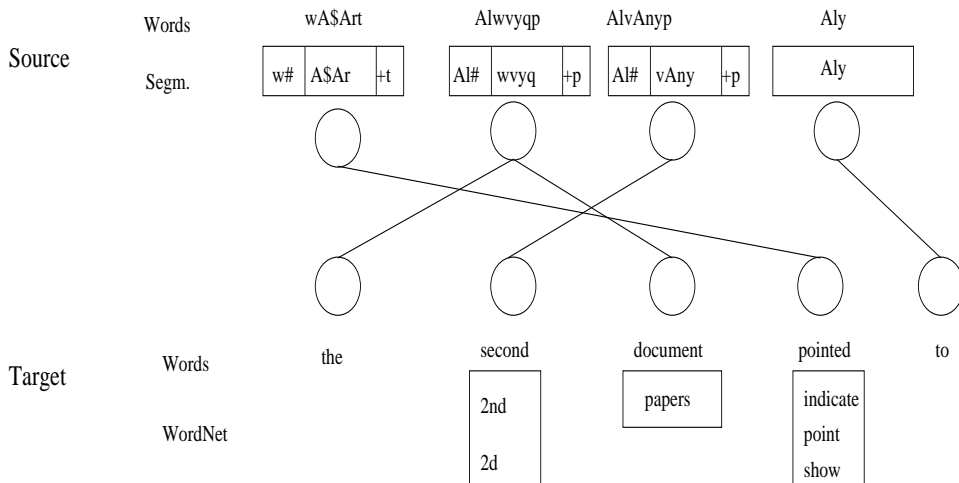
Words

wA$Art

Alwvyqp

AlvAnyp

Aly

Source

Segm.

| w# | A$Ar | +t |
|---|---|---|

| Al# | wvyq | +p |
|---|---|---|

| Al# | vAny | +p |
|---|---|---|

Aly

Target

Words

the

second

document

pointed

to

WordNet

2nd

2d

papers

indicate

point

show